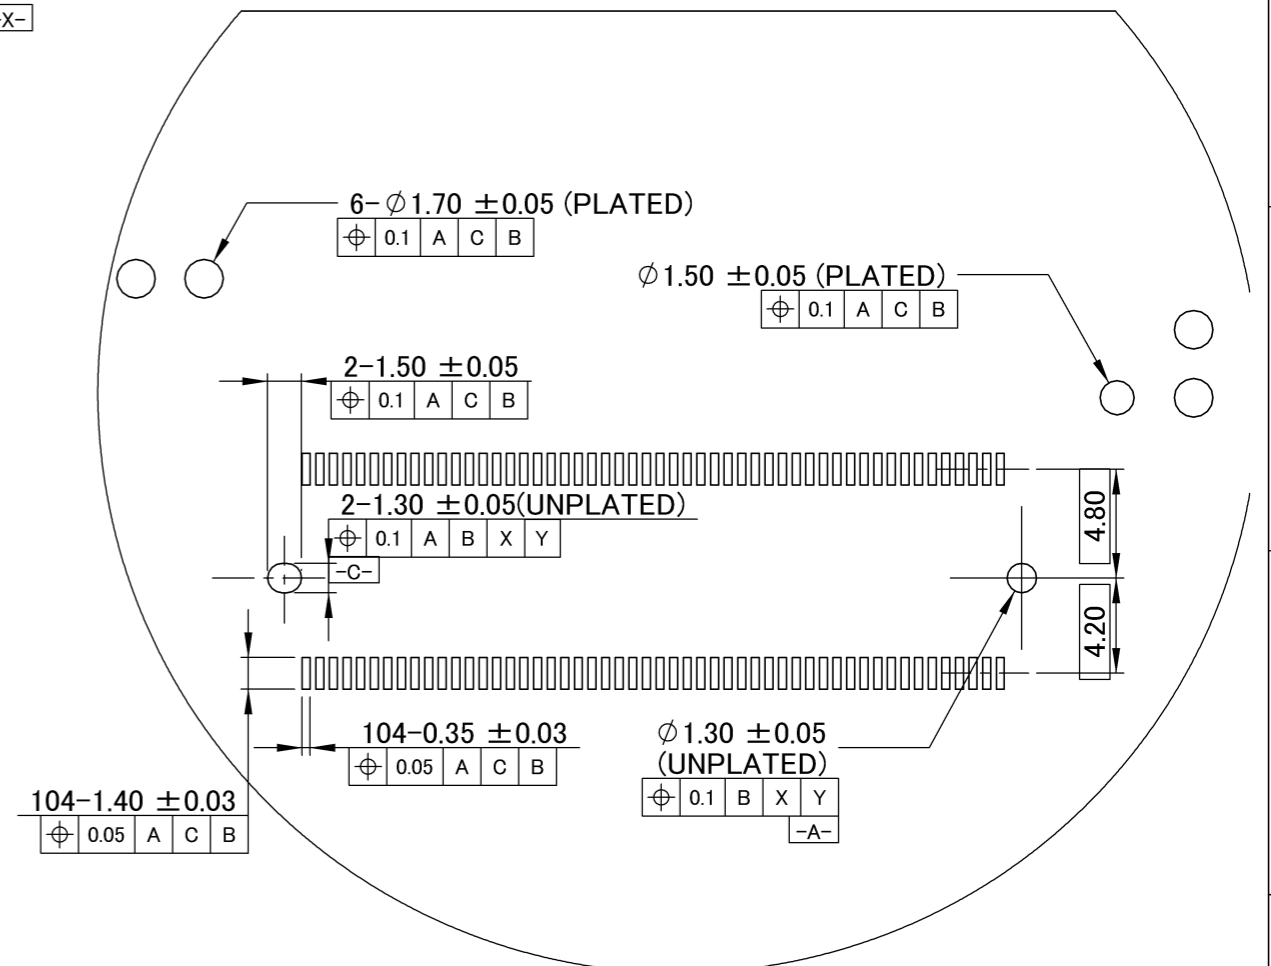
X-

6- $\varnothing$1.70 $\pm$0.05 (PLATED)

| $\oplus$ | 0.1 | A | C | B |
|---|---|---|---|---|

$\varnothing$1.50 $\pm$0.05 (PLATED)

| $\oplus$ | 0.1 | A | C | B |
|---|---|---|---|---|

2-1.50 $\pm$0.05

| $\oplus$ | 0.1 | A | C | B |
|---|---|---|---|---|

2-1.30 $\pm$0.05(UNPLATED)

| $\oplus$ | 0.1 | A | B | X | Y |
|---|---|---|---|---|---|

-C-

4.80

4.20

104-0.35 $\pm$0.03

| $\oplus$ | 0.05 | A | C | B |
|---|---|---|---|---|

$\varnothing$1.30 $\pm$0.05
(UNPLATED)

| $\oplus$ | 0.1 | B | X | Y |
|---|---|---|---|---|

-A-

104-1.40 $\pm$0.03

| $\oplus$ | 0.05 | A | C | B |
|---|---|---|---|---|